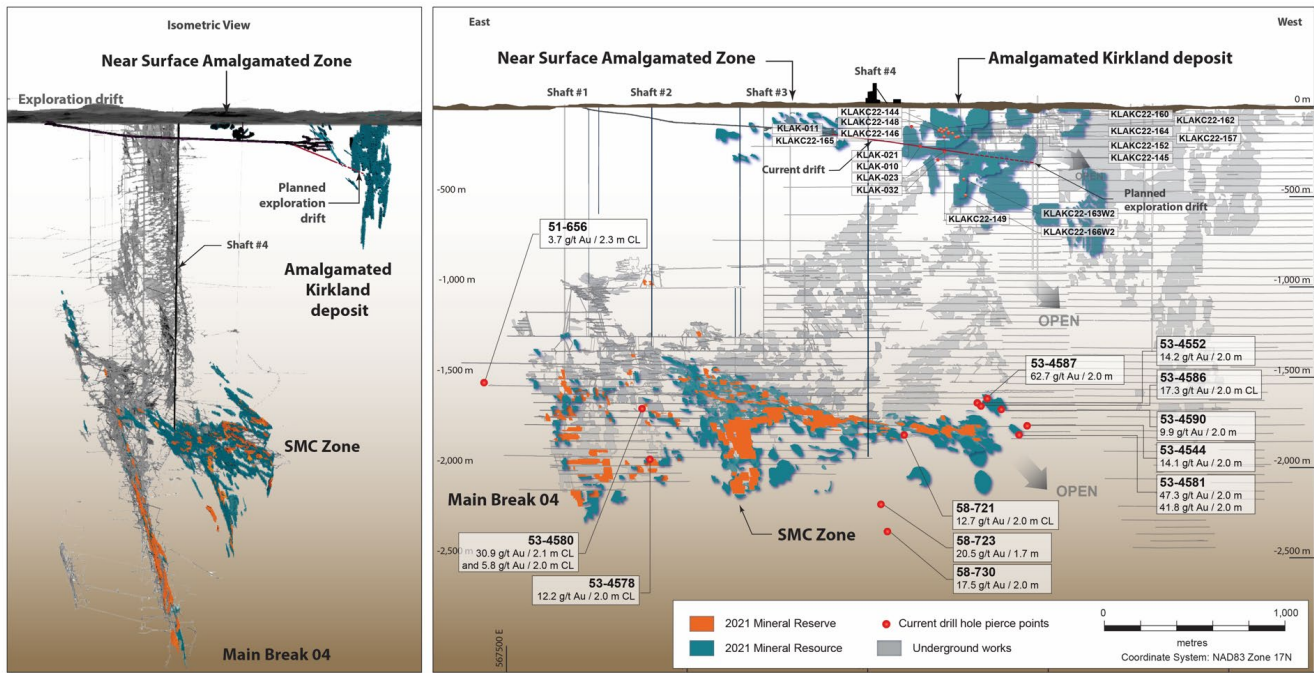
Isometric View

Near Surface Amalgamated Zone

Exploration drift

Planned exploration drift

Shaft #4

Amalgamated Kirkland deposit

SMC Zone

Main Break 04

East

West

Near Surface Amalgamated Zone

Shaft #4

Amalgamated Kirkland deposit

Shaft #1

Shaft #2

Shaft #3

0 m

KLAKC22-144
KLAKC22-148
KLAKC22-146

KLAK-011
KLAKC22-165

KLAK-021
KLAK-010
KLAK-023
KLAK-032

Current drift

KLAKC22-160
KLAKC22-162
KLAKC22-164
KLAKC22-157
KLAKC22-152
KLAKC22-145

Planned exploration drift

KLAKC22-149

KLAKC22-163W2

KLAKC22-166W2

-500 m

-500 m

51-656
3.7 g/t Au / 2.3 m CL

-1,000 m

-1,000 m

OPEN

53-4552
14.2 g/t Au / 2.0 m

53-4587
62.7 g/t Au / 2.0 m

-1,500 m

-1,500 m

53-4586
17.3 g/t Au / 2.0 m CL

53-4590
9.9 g/t Au / 2.0 m

53-4544
14.1 g/t Au / 2.0 m

-2,000 m

-2,000 m

53-4581
47.3 g/t Au / 2.0 m
41.8 g/t Au / 2.0 m

OPEN

Main Break 04

SMC Zone

58-721
12.7 g/t Au / 2.0 m CL

53-4580
30.9 g/t Au / 2.1 m CL
and 5.8 g/t Au / 2.0 m CL

58-723
20.5 g/t Au / 1.7 m

-2,500 m

-2,500 m

58-730
17.5 g/t Au / 2.0 m

53-4578
12.2 g/t Au / 2.0 m CL

2021 Mineral Reserve

Current drill hole pierce points

2021 Mineral Resource

Underground works

0

1,000

metres

Coordinate System: NAD83 Zone 17N

567500 E